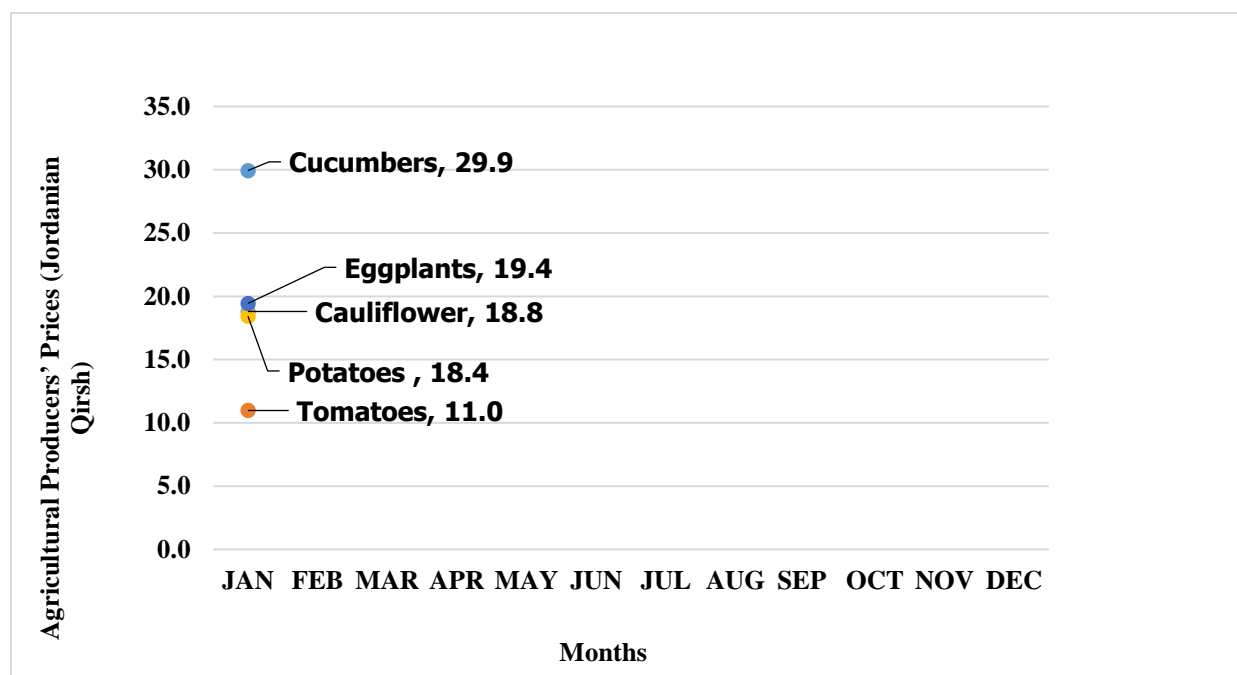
Agricultural Producers' Prices (Jordanian Qirsh)

35.0
30.0
25.0
20.0
15.0
10.0
5.0
0.0

Cucumbers, 29.9
Eggplants, 19.4
Cauliflower, 18.8
Potatoes , 18.4
Tomatoes, 11.0

JAN FEB MAR APR MAY JUN JUL AUG SEP OCT NOV DEC

Months